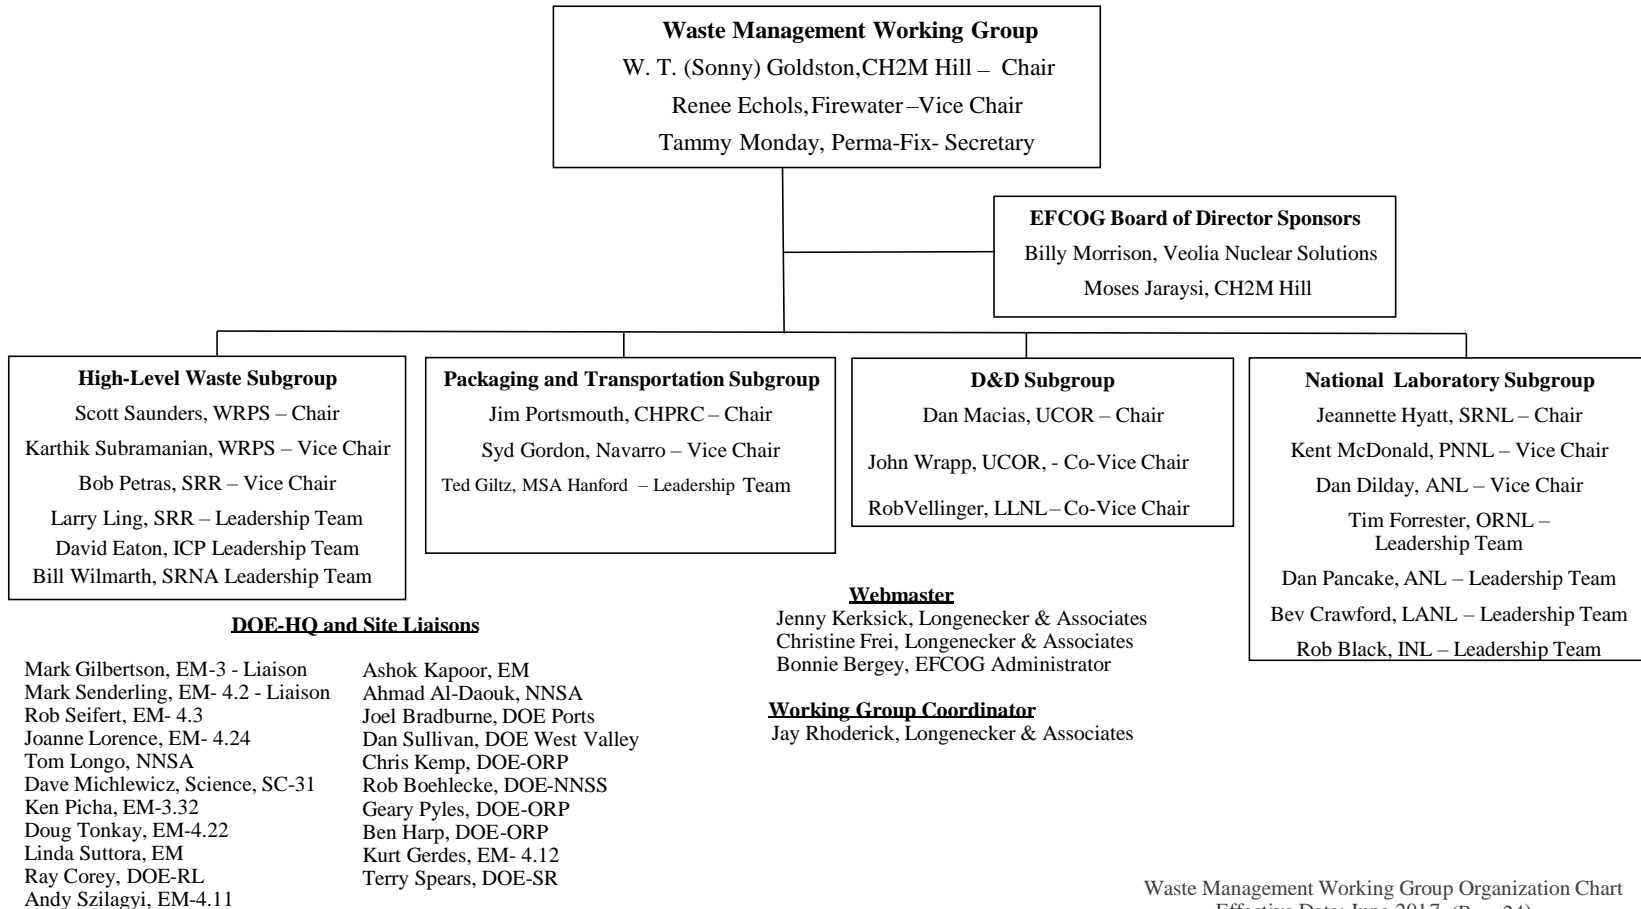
**Waste Management Working Group**
W. T. (Sonny) Goldston,CH2M Hill – Chair
Renee Echols,Firewater –Vice Chair
Tammy Monday, Perma-Fix- Secretary

**EFCOG Board of Director Sponsors**
Billy Morrison, Veolia Nuclear Solutions
Moses Jaraysi, CH2M Hill

**High-Level Waste Subgroup**
Scott Saunders, WRPS – Chair
Karthik Subramanian, WRPS – Vice Chair
Bob Petras, SRR – Vice Chair
Larry Ling, SRR – Leadership Team
David Eaton, ICP Leadership Team
Bill Wilmarth, SRNA Leadership Team

**Packaging and Transportation Subgroup**
Jim Portsmouth, CHPRC – Chair
Syd Gordon, Navarro – Vice Chair
Ted Giltz, MSA Hanford – Leadership Team

**D&D Subgroup**
Dan Macias, UCOR – Chair
John Wrapp, UCOR, - Co-Vice Chair
RobVellinger, LLNL – Co-Vice Chair

**National Laboratory Subgroup**
Jeannette Hyatt, SRNL – Chair
Kent McDonald, PNNL – Vice Chair
Dan Dilday, ANL – Vice Chair
Tim Forrester, ORNL – Leadership Team
Dan Pancake, ANL – Leadership Team
Bev Crawford, LANL – Leadership Team
Rob Black, INL – Leadership Team

**DOE-HQ and Site Liaisons**

Mark Gilbertson, EM-3 - Liaison
Mark Senderling, EM- 4.2 - Liaison
Rob Seifert, EM- 4.3
Joanne Lorence, EM- 4.24
Tom Longo, NNSA
Dave Michlewicz, Science, SC-31
Ken Picha, EM-3.32
Doug Tonkay, EM-4.22
Linda Suttora, EM
Ray Corey, DOE-RL
Andy Szilagyi, EM-4.11

Ashok Kapoor, EM
Ahmad Al-Daouk, NNSA
Joel Bradburne, DOE Ports
Dan Sullivan, DOE West Valley
Chris Kemp, DOE-ORP
Rob Boehlecke, DOE-NNSS
Geary Pyles, DOE-ORP
Ben Harp, DOE-ORP
Kurt Gerdes, EM- 4.12
Terry Spears, DOE-SR

**Webmaster**
Jenny Kerksick, Longenecker & Associates
Christine Frei, Longenecker & Associates
Bonnie Bergey, EFCOG Administrator

**Working Group Coordinator**
Jay Rhoderick, Longenecker & Associates

Waste Management Working Group Organization Chart
Effective Date: June 2017 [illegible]